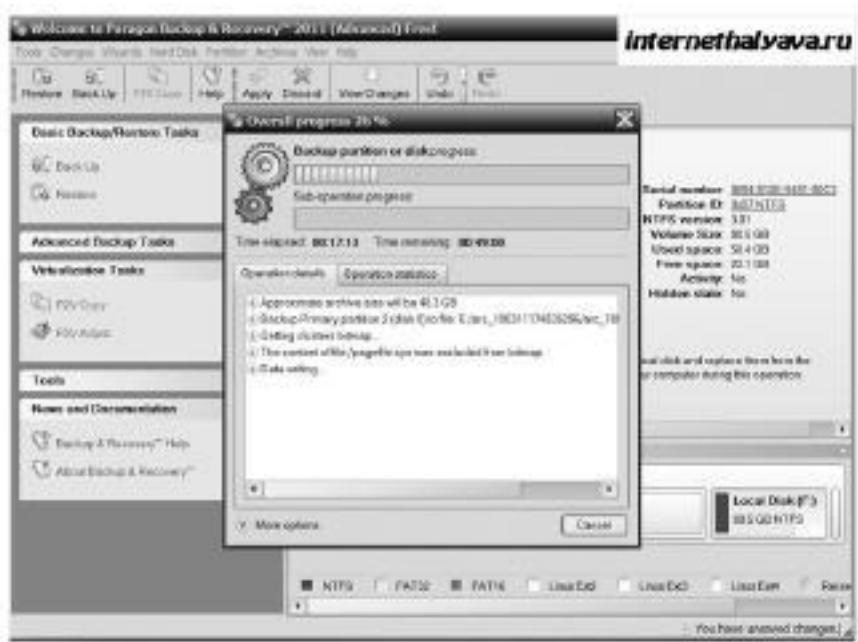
Welcome to Paragon Backup & Recovery™ 2011 (Advanced) Free

internethalyava.ru

Tools Changes Wizards Hard Disk Partition Archives View Help

Restore Back Up P2V Copy Help Apply Discard View Changes Undo Redo

Basic Backup/Restore Tasks

Back Up

Restore

Advanced Backup Tasks

Virtualization Tasks

P2V Copy

P2V Adjust

Tools

News and Documentation

Backup & Recovery™ Help

About Backup & Recovery™

Overall progress 26 %

Backup partition or disk progress

Sub-operation progress

Time elapsed: 00:17:13 Time remaining: 00:49:00

Operation details Operation statistics

Approximate archive size will be 46.3 GB

Backup Primary partition 3 (disk 0) to file: E:\arc_1963117403296\arc_1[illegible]

Getting clusters bitmap...

The content of file /pagefile.sys was excluded from bitmap

Data writing...

More options

Cancel

Serial number: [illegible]
Partition ID: 0x07 NTFS
NTFS version: 3.01
Volume Size: 80.5 GB
Used space: 50.4 GB
Free space: 30.1 GB
Activity: No
Hidden state: No

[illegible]al disk and replace them from the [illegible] computer during this operation.

Local Disk (F:)
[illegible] GB NTFS

NTFS FAT32 FAT16 Linux Ext2 Linux Ext3 Linux Swap Reiser

You have unsaved changes